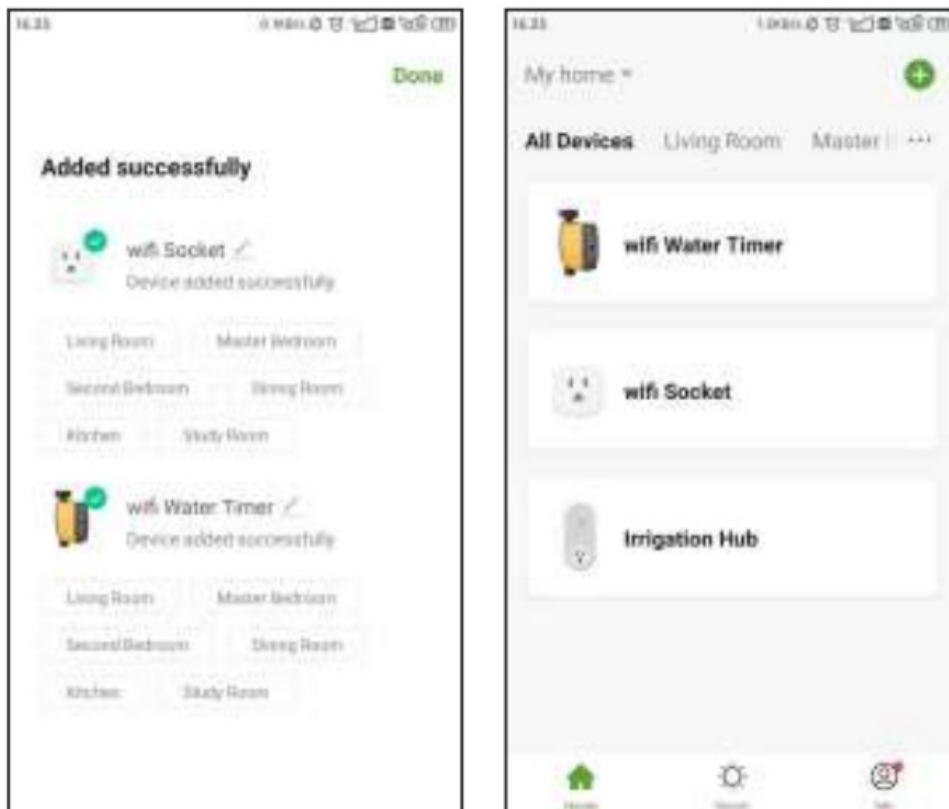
16:33

Done

Added successfully

wifi Socket
Device added successfully

Living Room
Master Bedroom
Second Bedroom
Dining Room
Kitchen
Study Room

wifi Water Timer
Device added successfully

Living Room
Master Bedroom
Second Bedroom
Dining Room
Kitchen
Study Room

16:33

My home

All Devices
Living Room
Master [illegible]

wifi Water Timer

wifi Socket

Irrigation Hub

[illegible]
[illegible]
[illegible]